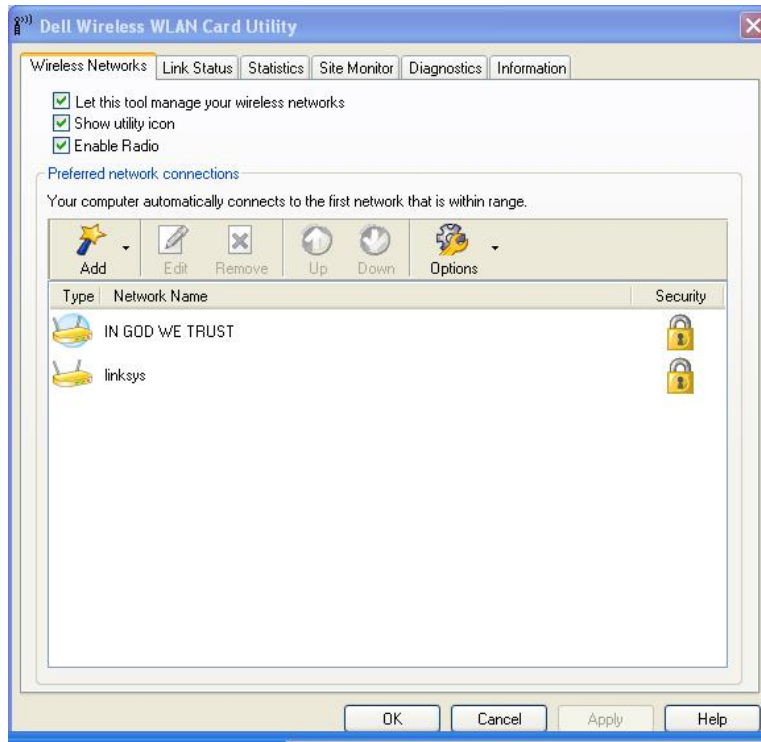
Dell Wireless WLAN Card Utility

Wireless Networks | Link Status | Statistics | Site Monitor | Diagnostics | Information

Let this tool manage your wireless networks
Show utility icon
Enable Radio

Preferred network connections

Your computer automatically connects to the first network that is within range.

Add Edit Remove Up Down Options

| Type | Network Name | Security |
|---|---|---|
| | IN GOD WE TRUST | |
| | linksys | |

OK Cancel Apply Help